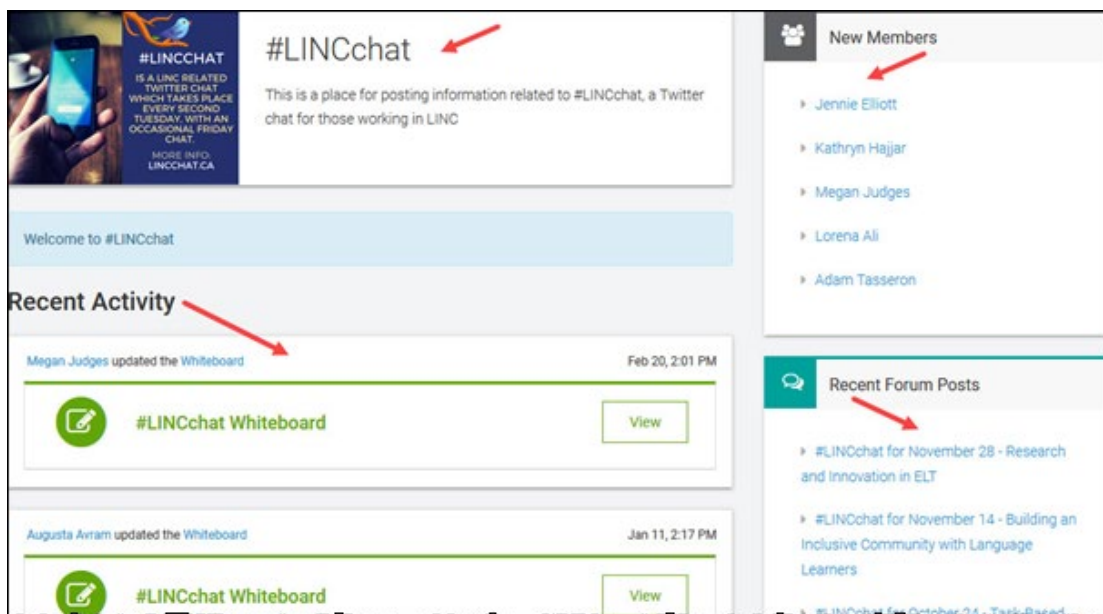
#LINCCHAT
IS A LINC RELATED TWITTER CHAT WHICH TAKES PLACE EVERY SECOND TUESDAY, WITH AN OCCASIONAL FRIDAY CHAT.
MORE INFO: LINCCHAT.CA

#LINCchat

This is a place for posting information related to #LINCchat, a Twitter chat for those working in LINC

Welcome to #LINCchat

Recent Activity

Megan Judges updated the Whiteboard Feb 20, 2:01 PM

#LINCchat Whiteboard

View

Augusta Avram updated the Whiteboard Jan 11, 2:17 PM

#LINCchat Whiteboard

View

New Members

Jennie Elliott

Kathryn Hajjar

Megan Judges

Lorena Ali

Adam Tasseron

Recent Forum Posts

#LINCchat for November 28 - Research and Innovation in ELT

#LINCchat for November 14 - Building an Inclusive Community with Language Learners

#LINCchat for October 24 - Task-Based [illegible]